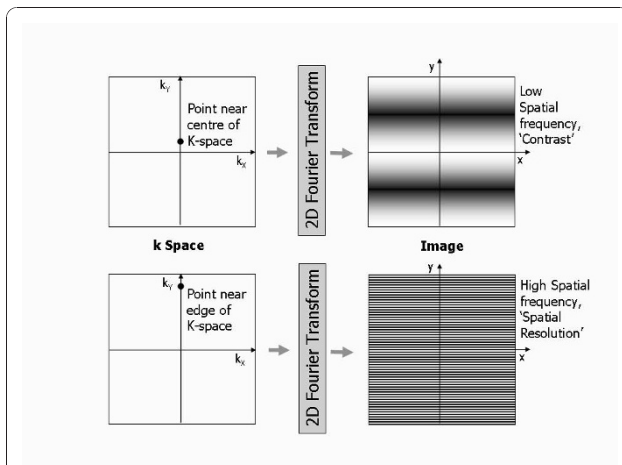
$k_Y$

Point near centre of K-space

$k_X$

2D Fourier Transform

y

x

Low Spatial frequency, 'Contrast'

k Space

Image

$k_Y$

Point near edge of K-space

$k_X$

2D Fourier Transform

y

x

High Spatial frequency, 'Spatial Resolution'